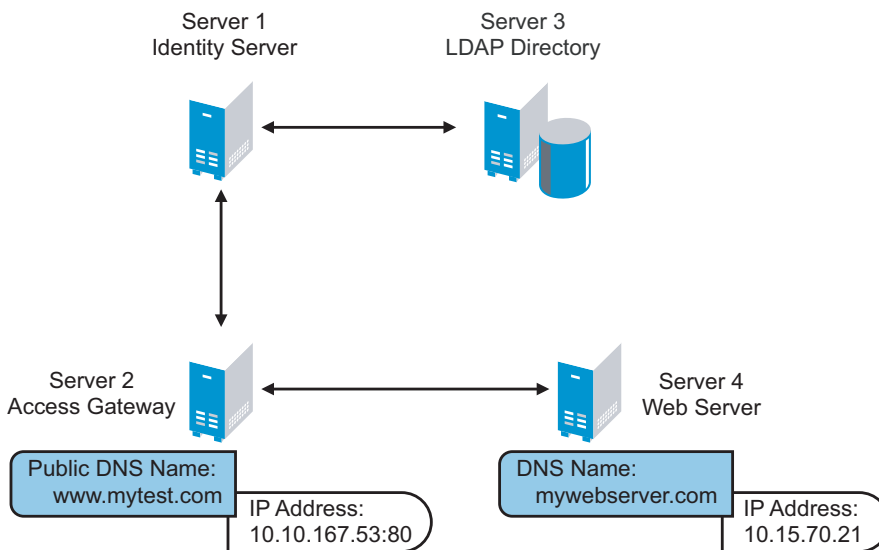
Server 1
Identity Server

Server 3
LDAP Directory

Server 2
Access Gateway

Server 4
Web Server

Public DNS Name:
www.mytest.com

IP Address:
10.10.167.53:80

DNS Name:
mywebserver.com

IP Address:
10.15.70.21